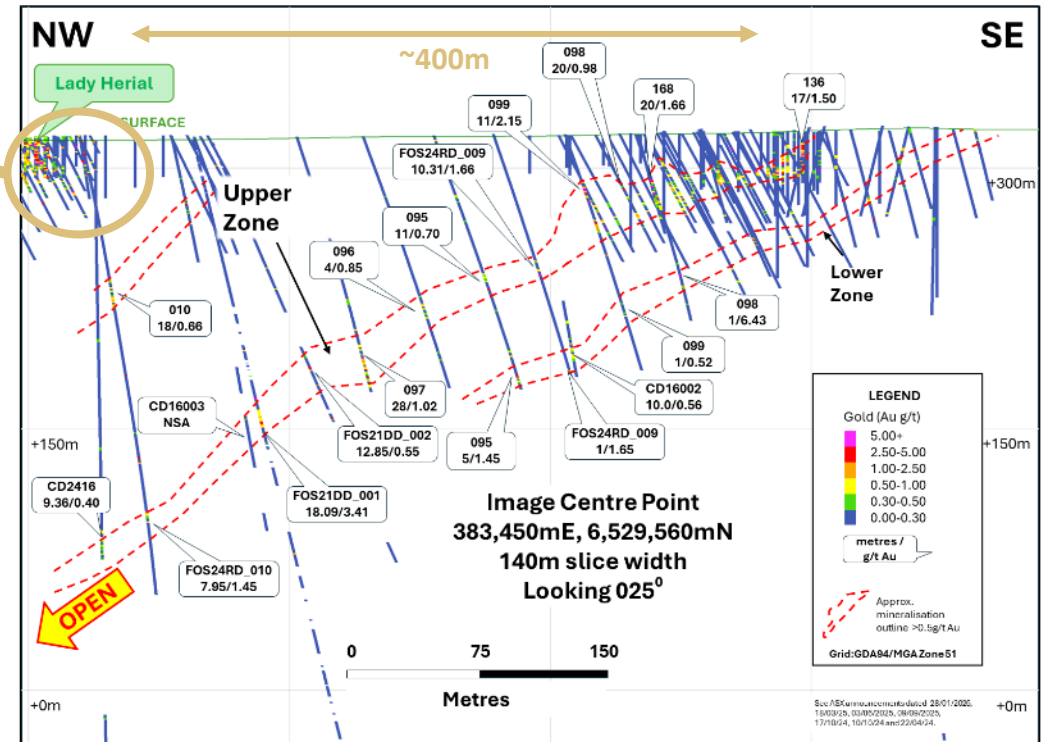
NW

~400m

SE

Lady Herial

SURFACE

098
20/0.98

168
20/1.66

136
17/1.50

099
11/2.15

FOS24RD_009
10.31/1.66

+300m

Upper
Zone

095
11/0.70

096
4/0.85

Lower
Zone

010
18/0.66

098
1/6.43

099
1/0.52

097
28/1.02

CD16002
10.0/0.56

CD16003
NSA

FOS21DD_002
12.85/0.55

095
5/1.45

FOS24RD_009
1/1.65

LEGEND
Gold (Au g/t)
5.00+
2.50-5.00
1.00-2.50
0.50-1.00
0.30-0.50
0.00-0.30

+150m

+150m

CD2416
9.36/0.40

FOS21DD_001
18.09/3.41

Image Centre Point
383,450mE, 6,529,560mN
140m slice width
Looking 025$^0$

metres /
g/t Au

FOS24RD_010
7.95/1.45

OPEN

Approx.
mineralisation
outline >0.5g/t Au

Grid:GDA94/MGA Zone51

0
75
150
Metres

+0m

See ASX announcements dated 28/01/2025, 18/03/25, 03/05/2025, 09/06/2025, 17/10/24, 10/10/24 and 22/04/24.

+0m